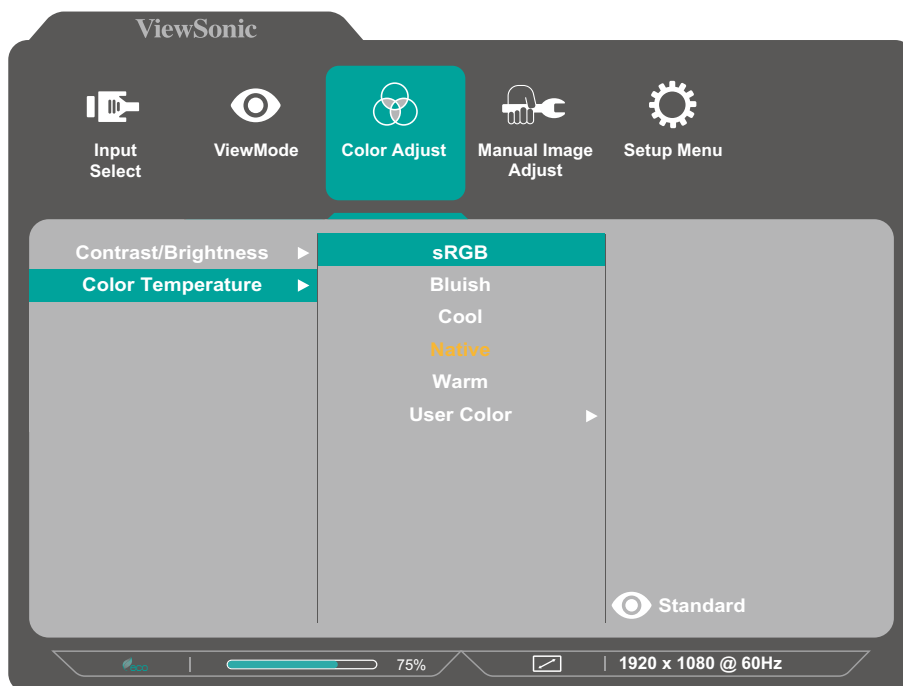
ViewSonic

Input Select

ViewMode

Color Adjust

Manual Image Adjust

Setup Menu

Contrast/Brightness ▶

Color Temperature ▶

sRGB

Bluish

Cool

Native

Warm

User Color ▶

Standard

eco

75%

1920 x 1080 @ 60Hz